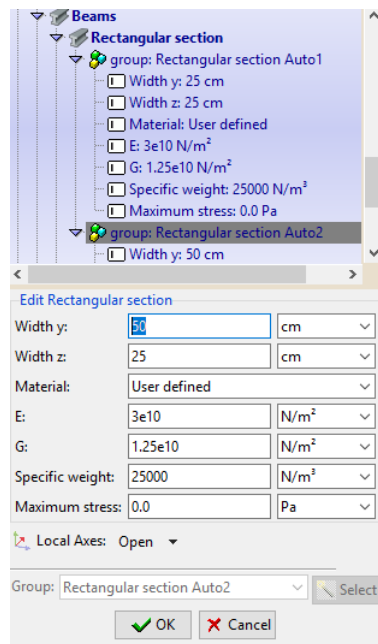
Beams
Rectangular section
group: Rectangular section Auto1
Width y: 25 cm
Width z: 25 cm
Material: User defined
E: 3e10 N/m$^2$
G: 1.25e10 N/m$^2$
Specific weight: 25000 N/m$^3$
Maximum stress: 0.0 Pa
group: Rectangular section Auto2
Width y: 50 cm

Edit Rectangular section

| | | |
|---|---|---|
| Width y: | 50 | cm |
| Width z: | 25 | cm |
| Material: | User defined | |
| E: | 3e10 | N/m$^2$ |
| G: | 1.25e10 | N/m$^2$ |
| Specific weight: | 25000 | N/m$^3$ |
| Maximum stress: | 0.0 | Pa |

Local Axes: Open

Group: Rectangular section Auto2 Select

OK Cancel